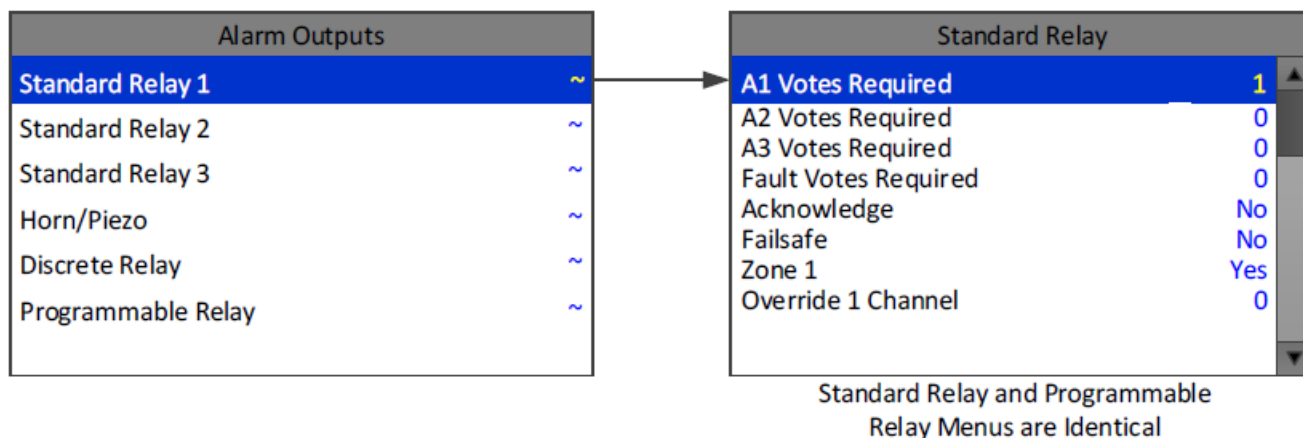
Alarm Outputs

Standard Relay 1 ~
Standard Relay 2 ~
Standard Relay 3 ~
Horn/Piezo ~
Discrete Relay ~
Programmable Relay ~

Standard Relay

A1 Votes Required 1
A2 Votes Required 0
A3 Votes Required 0
Fault Votes Required 0
Acknowledge No
Failsafe No
Zone 1 Yes
Override 1 Channel 0

Standard Relay and Programmable Relay Menus are Identical